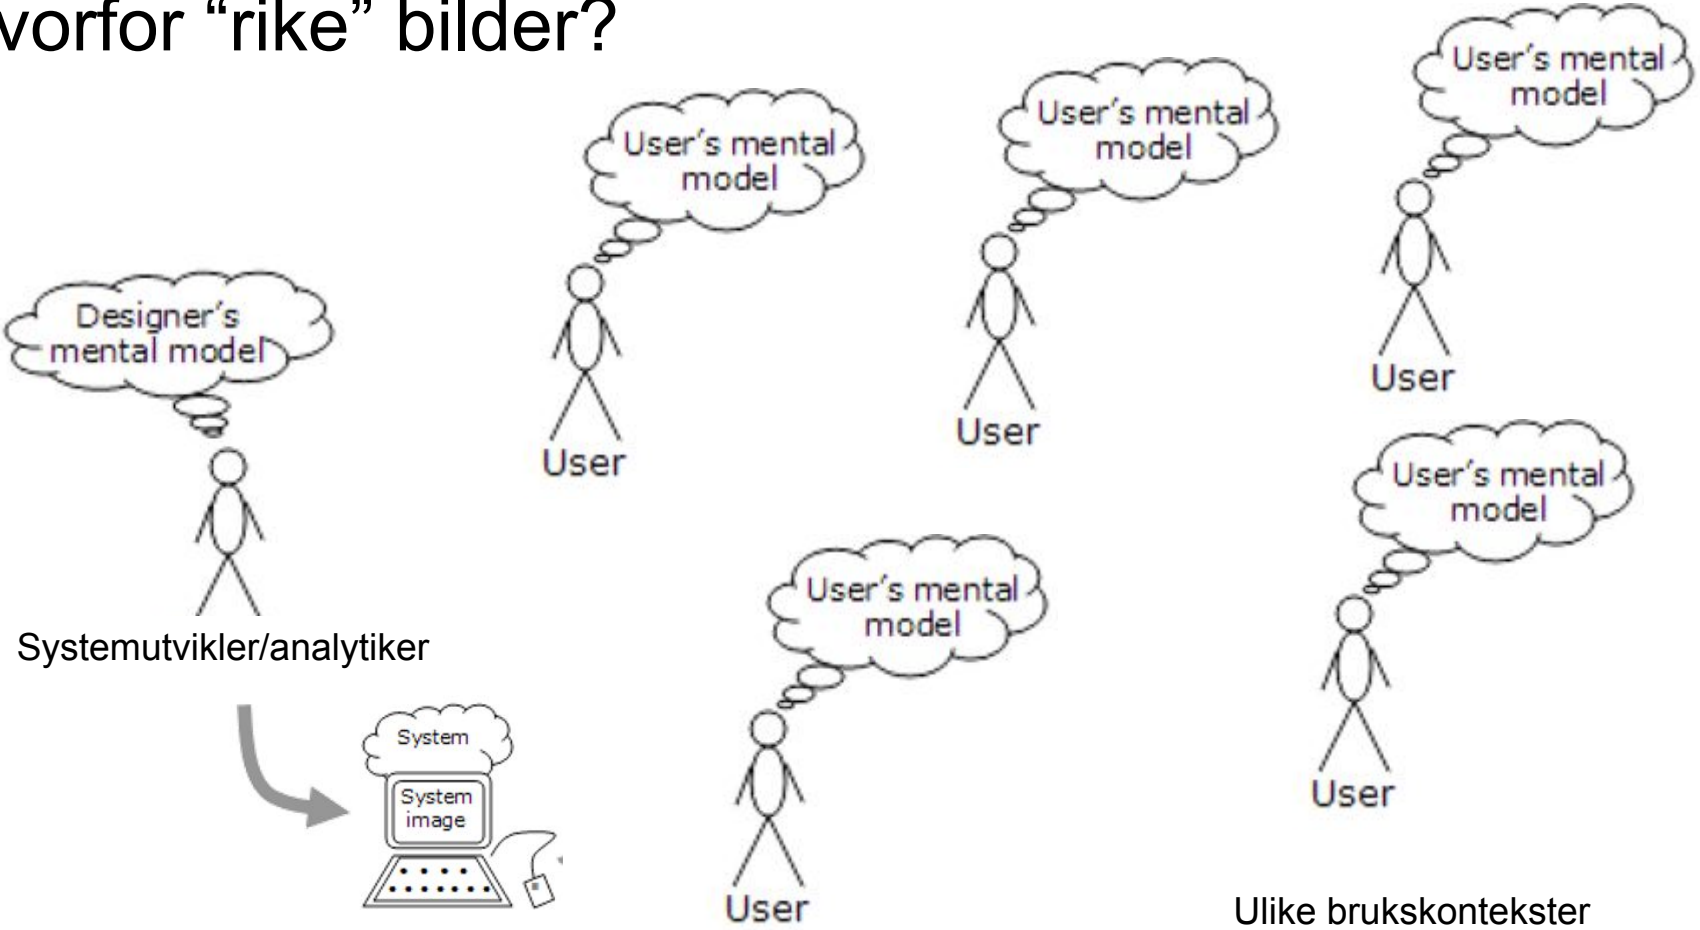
vorfor "rike" bilder?

Designer's mental model

Systemutvikler/analytiker

System

System image

User's mental model

User

User's mental model

User

User's mental model

User

User's mental model

User

User's mental model

User

Ulike brukskontekster